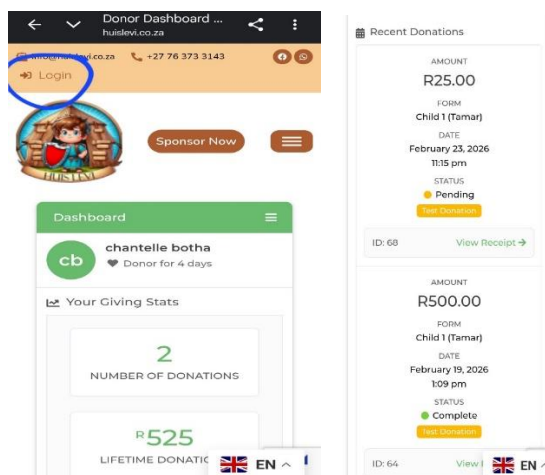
Donor Dashboard ...
huislevi.co.za

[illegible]@huislevi.co.za +27 76 373 3143

Login

HUISLEVI

Sponsor Now

Dashboard

cb
chantelle botha
Donor for 4 days

Your Giving Stats

2
NUMBER OF DONATIONS

R525
LIFETIME DONATIC

EN

Recent Donations

AMOUNT
R25.00
FORM
Child 1 (Tamar)
DATE
February 23, 2026
11:15 pm
STATUS
Pending
Test Donation

ID: 68
View Receipt

AMOUNT
R500.00
FORM
Child 1 (Tamar)
DATE
February 19, 2026
1:09 pm
STATUS
Complete
Test Donation

ID: 64
View

EN